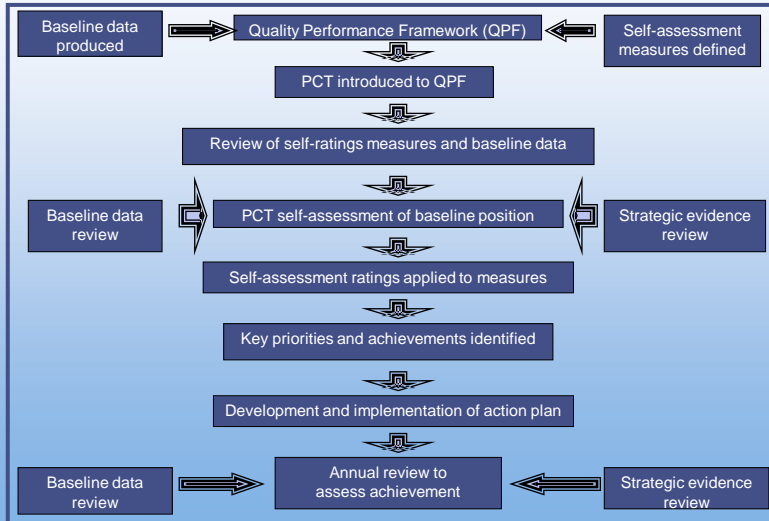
Baseline data produced

Quality Performance Framework (QPF)

Self-assessment measures defined

PCT introduced to QPF

Review of self-ratings measures and baseline data

Baseline data review

PCT self-assessment of baseline position

Strategic evidence review

Self-assessment ratings applied to measures

Key priorities and achievements identified

Development and implementation of action plan

Baseline data review

Annual review to assess achievement

Strategic evidence review